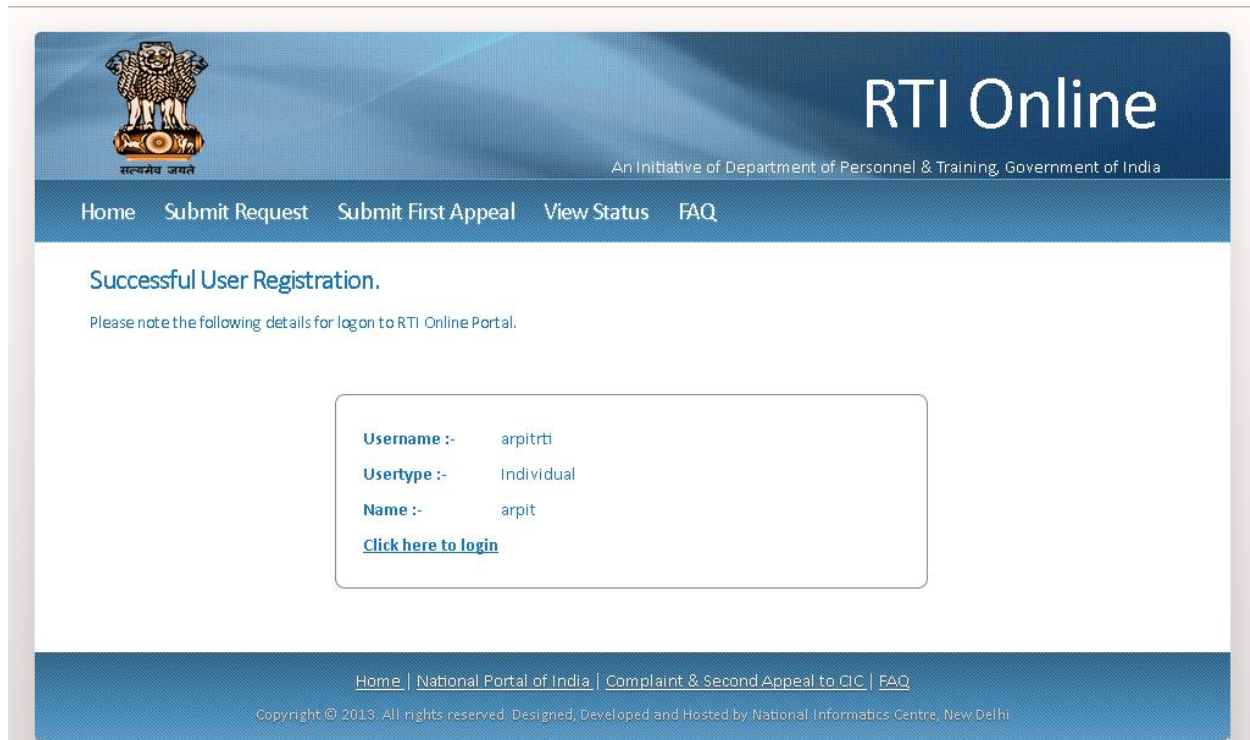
सत्यमेव जयते

RTI Online

An Initiative of Department of Personnel & Training, Government of India

Home Submit Request Submit First Appeal View Status FAQ

Successful User Registration.

Please note the following details for logon to RTI Online Portal.

Username :- arpitrti

Usertype :- Individual

Name :- arpit

Click here to login

Home | National Portal of India | Complaint & Second Appeal to CIC | FAQ

Copyright © 2013. All rights reserved. Designed, Developed and Hosted by National Informatics Centre, New Delhi.